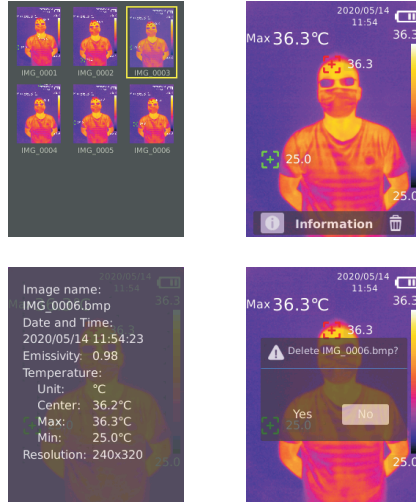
IMG_0001 IMG_0002 IMG_0003
IMG_0004 IMG_0005 IMG_0006

2020/05/14
11:54
Max 36.3℃
36.3
36.3
25.0
25.0
Information

Image name:
IMG_0006.bmp
Date and Time:
2020/05/14 11:54:23
Emissivity: 0.98
Temperature:
Unit: ℃
Center: 36.2℃
Max: 36.3℃
Min: 25.0℃
Resolution: 240x320

2020/05/14
11:54
Max 36.3℃
36.3
36.3
Delete IMG_0006.bmp?
Yes
No
25.0